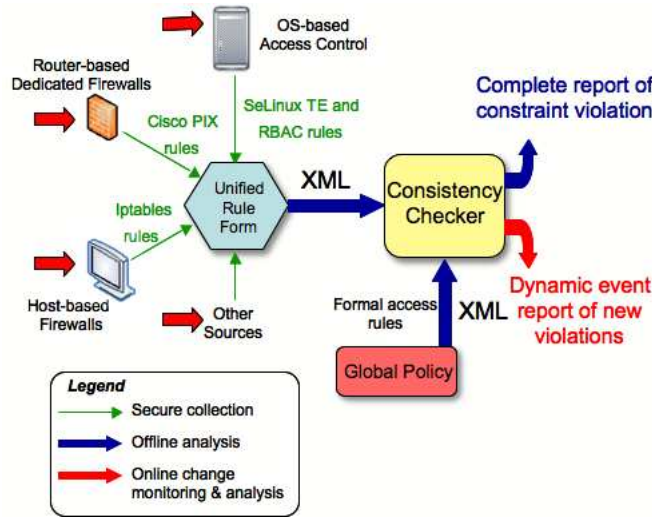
OS-based
Access Control

Router-based
Dedicated Firewalls

SeLinux TE and
RBAC rules

Complete report of
constraint violation

Cisco PIX
rules

Unified
Rule
Form

XML

Consistency
Checker

Iptables
rules

Dynamic event
report of new
violations

Host-based
Firewalls

Other
Sources

Formal access
rules

XML

Global Policy

Legend
Secure collection
Offline analysis
Online change
monitoring & analysis